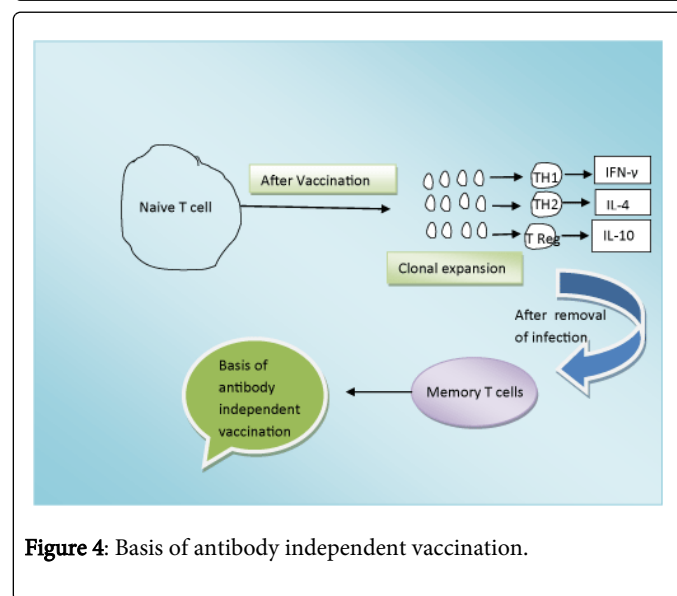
Naive T cell

After Vaccination

TH1 → IFN-γ

TH2 → IL-4

T Reg → IL-10

Clonal expansion

After removal of infection

Memory T cells

Basis of antibody independent vaccination

Figure 4: Basis of antibody independent vaccination.